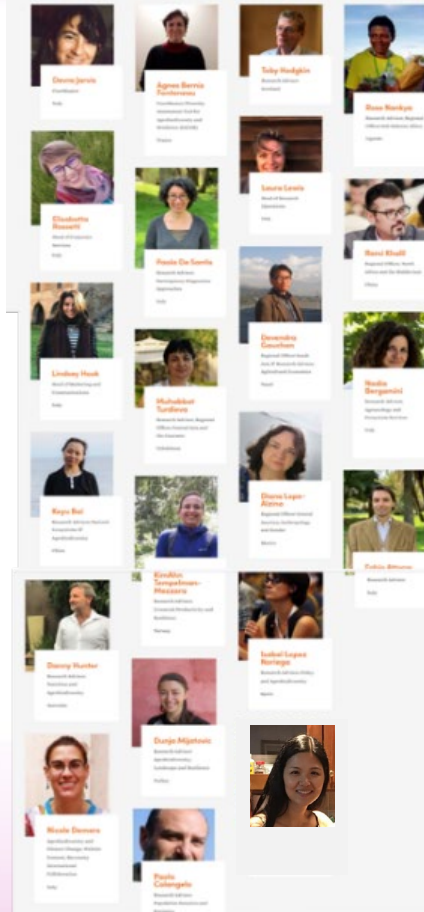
Devra Jarvis
Coordinator
Italy

Agnes Bernis Fonteneau
Coordinator (Diversity Assessment Tool for Agrobiodiversity and Resilience (DATAR))
France

Toby Hodgkin
Research Advisor
Scotland

Rose Nankya
Research Advisor, Regional Office Sub-Saharan Africa
Uganda

Elisabetta Rossetti
Head of Corporate Services
Italy

Paola De Santis
Research Advisor, Participatory Diagnostics Approaches
Italy

Laura Lewis
Head of Research Operations
Italy

Bassi Khalil
Regional Officer, North Africa and the Middle East
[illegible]

Lindsay Hook
Head of Marketing and Communications
Italy

Mahabbat Turdieva
Research Advisor, Regional Officer Central Asia and the Caucasus
Uzbekistan

Devendra Gauchan
Regional Officer South Asia & Research Advisor, Agricultural Economics
Nepal

Nadia Bergamini
Research Advisor, Agroecology and Ecosystem Services
Italy

Keyu Bai
Research Advisor, Nutrient Ecosystems of Agrobiodiversity
China

Diana Lope-Alzina
Regional Officer Central America, Anthropology and Gender
Mexico

Fabio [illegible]
Research Advisor
Italy

Kindlin Tsegaselassie-Messera
Research Advisor, Livestock Productivity and Resilience
Norway

Danny Hunter
Research Advisor, Nutrition and Agrobiodiversity
Australia

Isabel Lopez Noriega
Research Advisor, Policy and Agrobiodiversity
Spain

Dunja Mijatovic
Research Advisor, Agrobiodiversity, Landscape and Resilience
Serbia

Nicole Demers
Agrobiodiversity and Climate Change, Relation Systems, Restorative International Collaboration
Italy

Paolo Colangelo
Research Advisor, Population Genetics and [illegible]